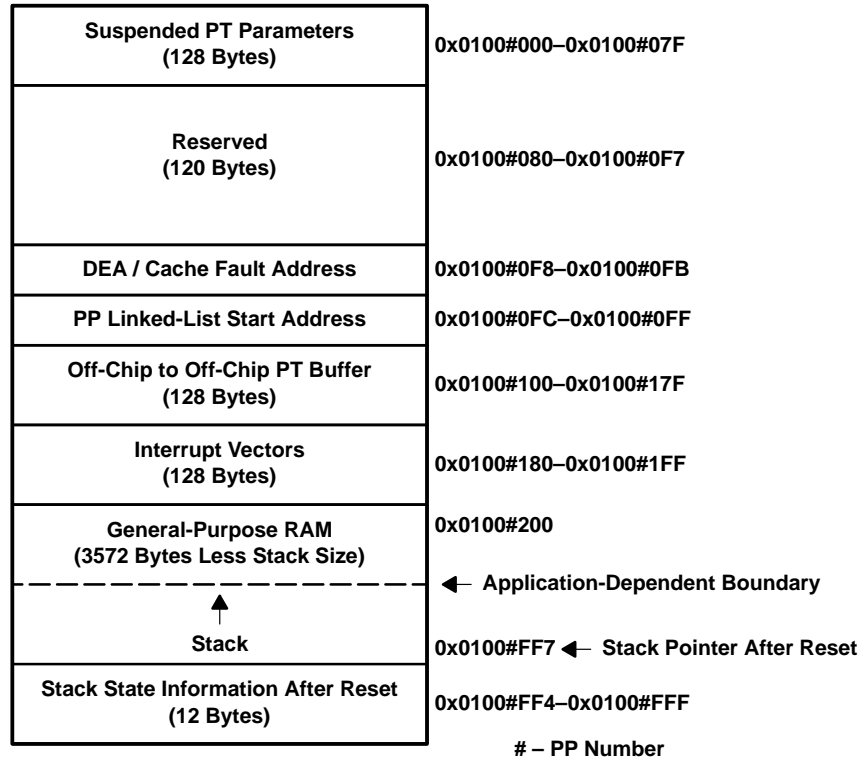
Suspended PT Parameters
(128 Bytes)

0x0100#000–0x0100#07F

Reserved
(120 Bytes)

0x0100#080–0x0100#0F7

DEA / Cache Fault Address

0x0100#0F8–0x0100#0FB

PP Linked-List Start Address

0x0100#0FC–0x0100#0FF

Off-Chip to Off-Chip PT Buffer
(128 Bytes)

0x0100#100–0x0100#17F

Interrupt Vectors
(128 Bytes)

0x0100#180–0x0100#1FF

General-Purpose RAM
(3572 Bytes Less Stack Size)

0x0100#200

Application-Dependent Boundary

Stack

0x0100#FF7 Stack Pointer After Reset

Stack State Information After Reset
(12 Bytes)

0x0100#FF4–0x0100#FFF

# – PP Number